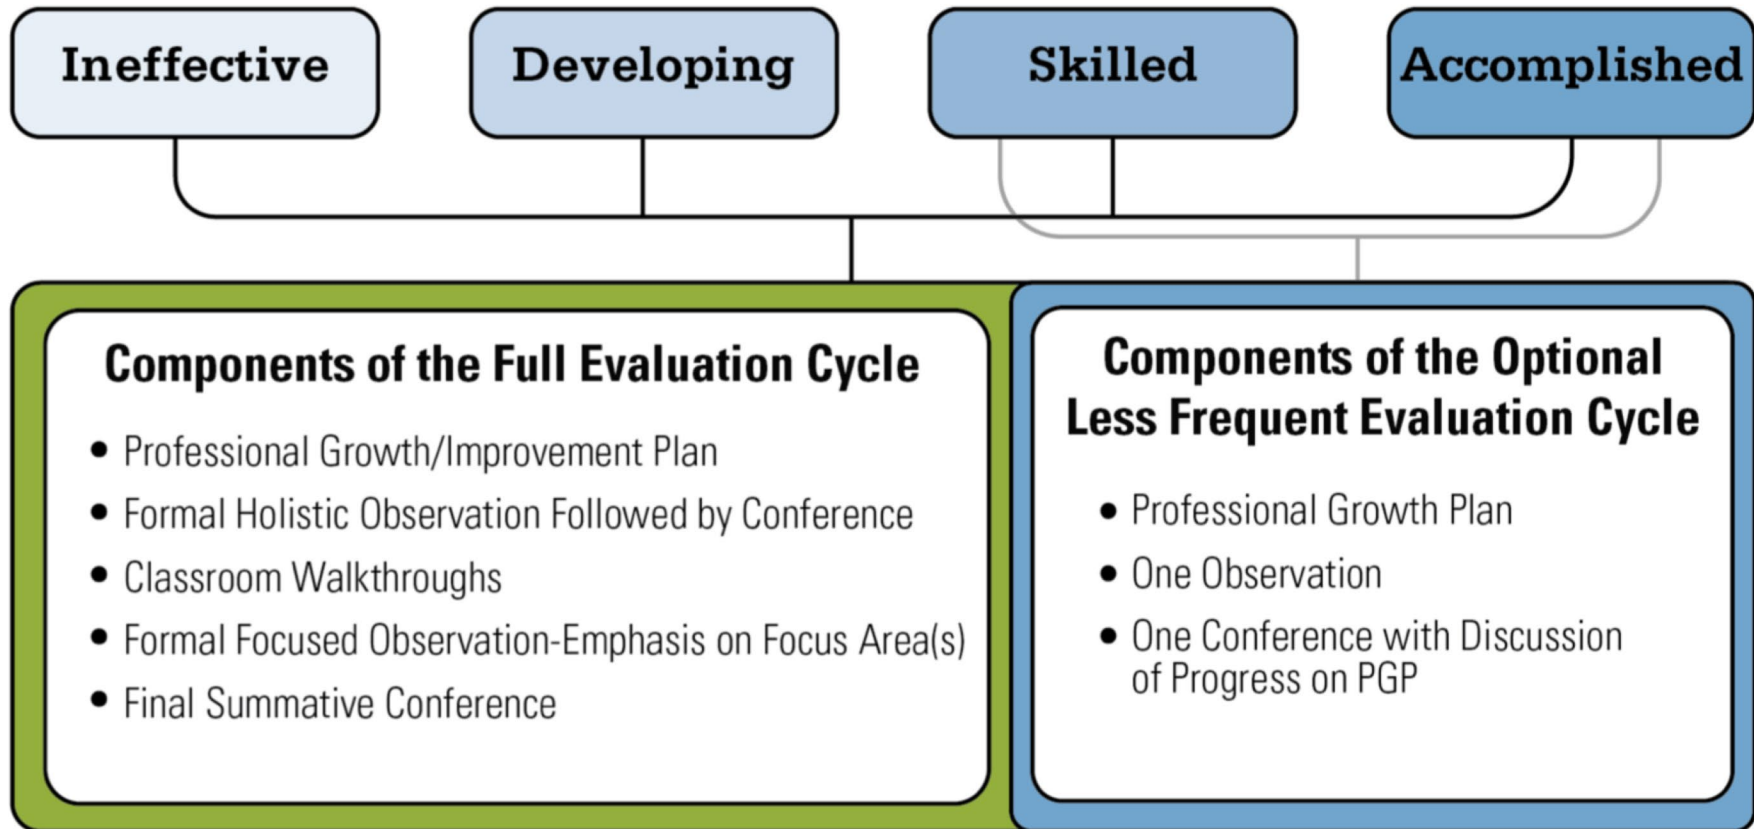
Ineffective

Developing

Skilled

Accomplished

Components of the Full Evaluation Cycle

- Professional Growth/Improvement Plan
- Formal Holistic Observation Followed by Conference
- Classroom Walkthroughs
- Formal Focused Observation-Emphasis on Focus Area(s)
- Final Summative Conference

Components of the Optional Less Frequent Evaluation Cycle

- Professional Growth Plan
- One Observation
- One Conference with Discussion of Progress on PGP